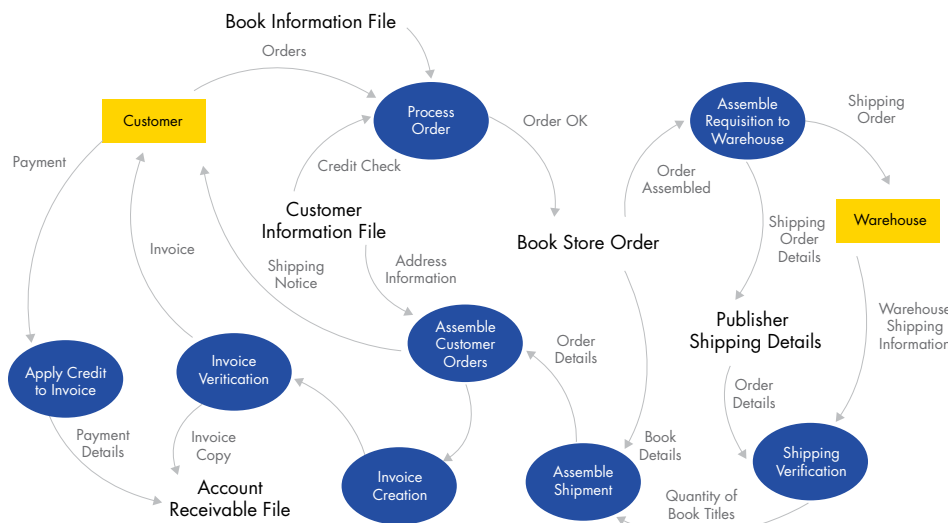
Book Information File

Orders

Customer

Process Order

Order OK

Assemble Requisition to Warehouse

Shipping Order

Payment

Credit Check

Order Assembled

Warehouse

Customer Information File

Book Store Order

Shipping Order Details

Invoice

Shipping Notice

Address Information

Warehouse Shipping Information

Publisher Shipping Details

Assemble Customer Orders

Order Details

Apply Credit to Invoice

Invoice Veritication

Order Details

Payment Details

Invoice Copy

Book Details

Shipping Verification

Account Receivable File

Invoice Creation

Assemble Shipment

Quantity of Book Titles